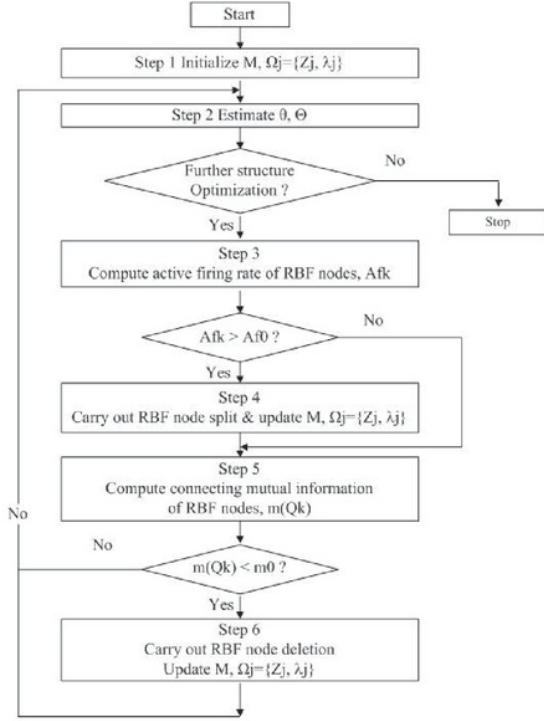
Start

Step 1 Initialize M, Ωj={Zj, λj}

Step 2 Estimate θ, Θ

Further structure Optimization ?

No

Stop

Yes

Step 3
Compute active firing rate of RBF nodes, Afk

Afk > Af0 ?

No

Yes

Step 4
Carry out RBF node split & update M, Ωj={Zj, λj}

Step 5
Compute connecting mutual information of RBF nodes, m(Qk)

No

No

m(Qk) < m0 ?

Yes

Step 6
Carry out RBF node deletion
Update M, Ωj={Zj, λj}